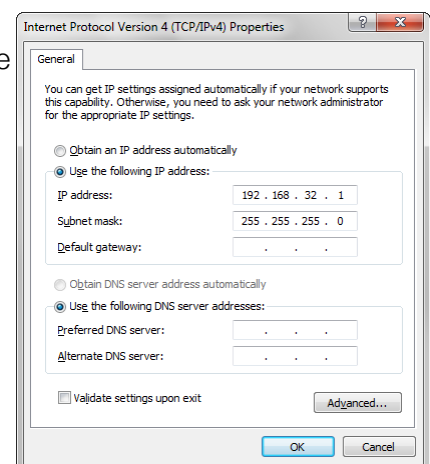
e

Internet Protocol Version 4 (TCP/IPv4) Properties

?

General

You can get IP settings assigned automatically if your network supports this capability. Otherwise, you need to ask your network administrator for the appropriate IP settings.

Obtain an IP address automatically

Use the following IP address:

IP address: 192 . 168 . 32 . 1

Subnet mask: 255 . 255 . 255 . 0

Default gateway: . . .

Obtain DNS server address automatically

Use the following DNS server addresses:

Preferred DNS server: . . .

Alternate DNS server: . . .

Validate settings upon exit

Advanced...

OK

Cancel